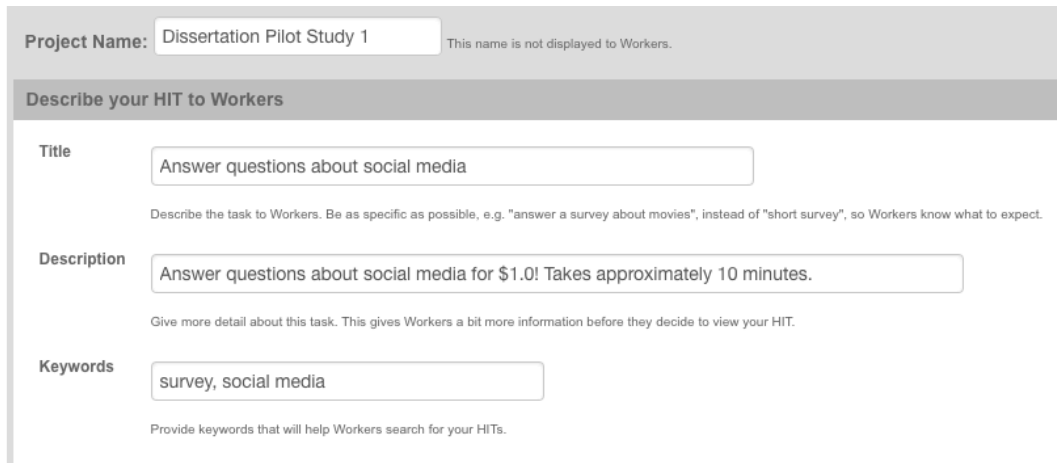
Project Name: Dissertation Pilot Study 1 This name is not displayed to Workers.

Describe your HIT to Workers

Title
Answer questions about social media
Describe the task to Workers. Be as specific as possible, e.g. "answer a survey about movies", instead of "short survey", so Workers know what to expect.

Description
Answer questions about social media for $1.0! Takes approximately 10 minutes.
Give more detail about this task. This gives Workers a bit more information before they decide to view your HIT.

Keywords
survey, social media
Provide keywords that will help Workers search for your HITs.